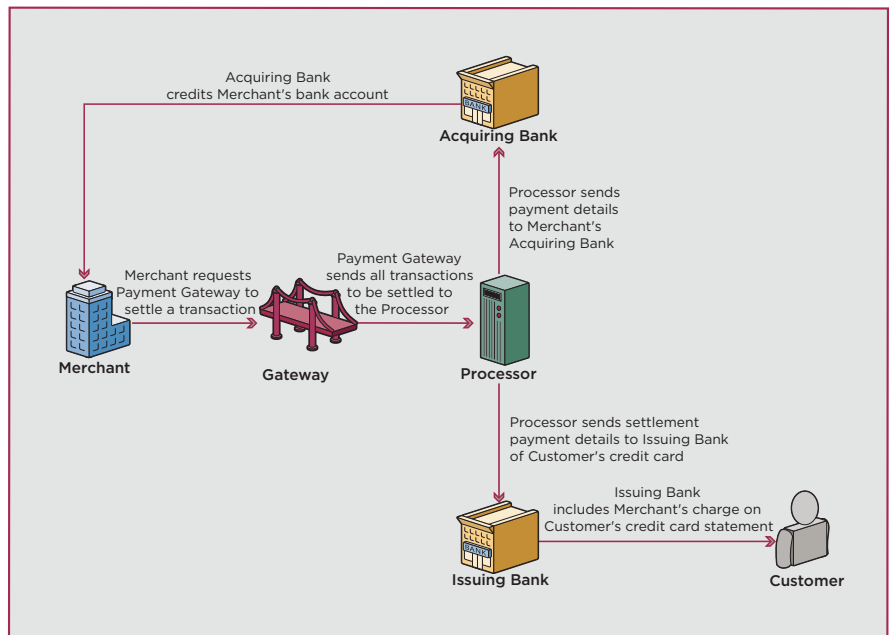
Acquiring Bank
credits Merchant's bank account

BANK

Acquiring Bank

Processor sends payment details to Merchant's Acquiring Bank

Merchant requests Payment Gateway to settle a transaction

Payment Gateway sends all transactions to be settled to the Processor

Merchant

Gateway

Processor

Processor sends settlement payment details to Issuing Bank of Customer's credit card

Issuing Bank includes Merchant's charge on Customer's credit card statement

BANK

Issuing Bank

Customer